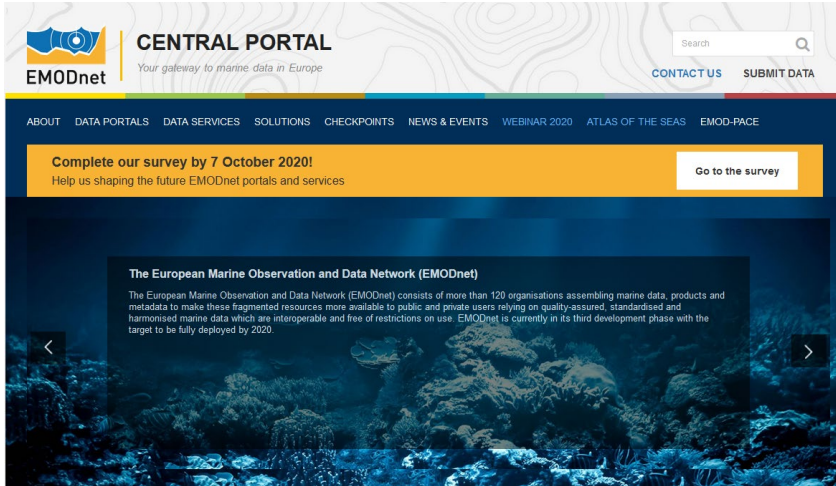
EMODnet

CENTRAL PORTAL

Your gateway to marine data in Europe

Search

CONTACT US SUBMIT DATA

ABOUT DATA PORTALS DATA SERVICES SOLUTIONS CHECKPOINTS NEWS & EVENTS WEBINAR 2020 ATLAS OF THE SEAS EMOD-PACE

Complete our survey by 7 October 2020!

Help us shaping the future EMODnet portals and services

Go to the survey

The European Marine Observation and Data Network (EMODnet)

The European Marine Observation and Data Network (EMODnet) consists of more than 120 organisations assembling marine data, products and metadata to make these fragmented resources more available to public and private users relying on quality-assured, standardised and harmonised marine data which are interoperable and free of restrictions on use. EMODnet is currently in its third development phase with the target to be fully deployed by 2020.